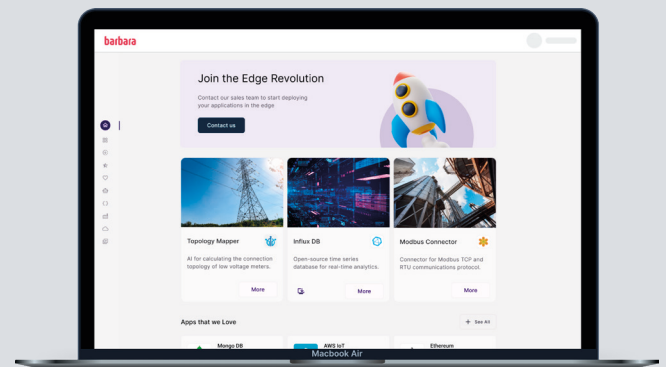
barbara

Join the Edge Revolution

Contact our sales team to start deploying your applications in the edge

Contact us

Topology Mapper

AI for calculating the connection topology of low voltage meters.

More

Influx DB

Open-source time series database for real-time analytics.

More

Modbus Connector

Connector for Modbus TCP and RTU communications protocol.

More

Apps that we Love

+ See All

Mongo DB

AWS IoT

Ethereum

Macbook Air